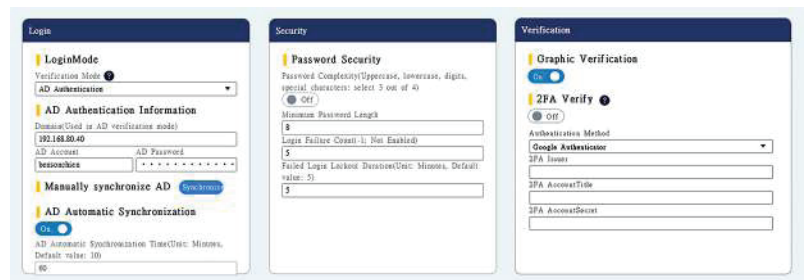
Login

LoginMode

Verification Mode

AD Authentication

AD Authentication Information

Domain(Used in AD verification mode)

192.168.80.40

AD Account

AD Password

bessonchien

••••••••••••

Manually synchronize AD

Synchronize

AD Automatic Synchronization

On

AD Automatic Synchronization Time(Unit: Minutes, Default value: 10)

60

Security

Password Security

Password Complexity(Uppercase, lowercase, digits, special characters: select 3 out of 4)

Off

Minimum Password Length

8

Login Failure Count(-1: Not Enabled)

5

Failed Login Lockout Duration(Unit: Minutes, Default value: 5)

5

Verification

Graphic Verification

On

2FA Verify

Off

Authentication Method

Google Authenticator

2FA Issuer

2FA AccountTitle

2FA AccountSecret